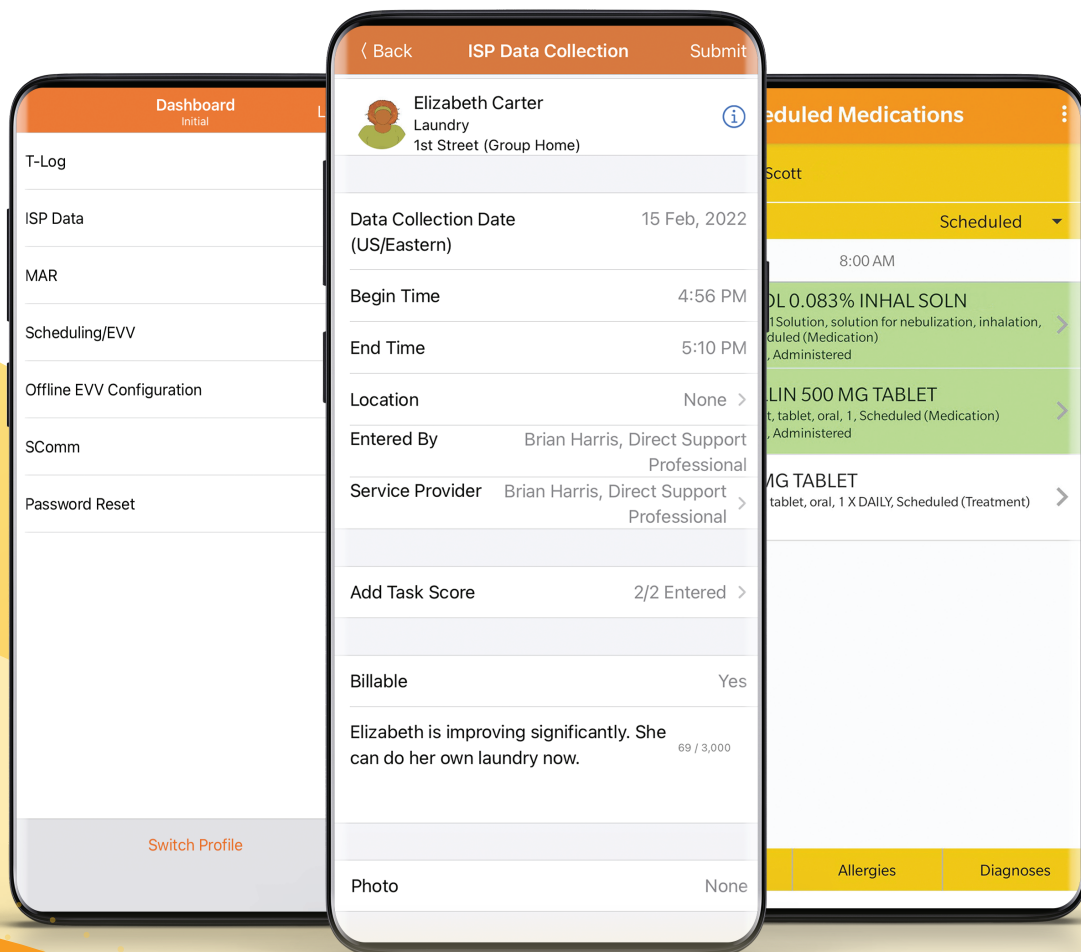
Dashboard
Initial
L

T-Log
ISP Data
MAR
Scheduling/EVV
Offline EVV Configuration
SComm
Password Reset

Switch Profile

〈 Back ISP Data Collection Submit

Elizabeth Carter
Laundry
1st Street (Group Home)

Data Collection Date (US/Eastern) 15 Feb, 2022
Begin Time 4:56 PM
End Time 5:10 PM
Location None
Entered By Brian Harris, Direct Support Professional
Service Provider Brian Harris, Direct Support Professional

Add Task Score 2/2 Entered

Billable Yes
Elizabeth is improving significantly. She can do her own laundry now. 69 / 3,000

Photo None

eduled Medications
Scott
Scheduled
8:00 AM
OL 0.083% INHAL SOLN
1Solution, solution for nebulization, inhalation, duled (Medication)
, Administered
LIN 500 MG TABLET
t, tablet, oral, 1, Scheduled (Medication)
, Administered
MG TABLET
tablet, oral, 1 X DAILY, Scheduled (Treatment)

Allergies
Diagnoses